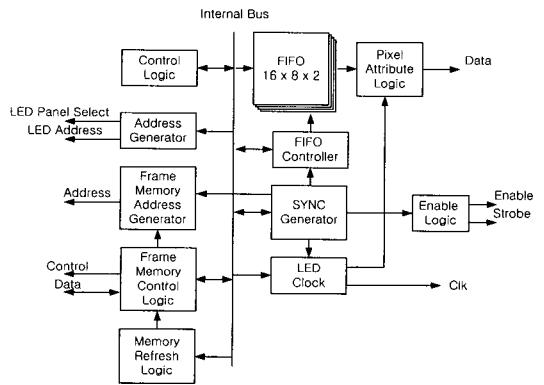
Internal Bus

Control Logic

FIFO
16 x 8 x 2

Pixel Attribute Logic

Data

LED Panel Select
LED Address

Address Generator

FIFO Controller

Address

Frame Memory Address Generator

SYNC Generator

Enable Logic

Enable
Strobe

Control
Data

Frame Memory Control Logic

LED Clock

Clk

Memory Refresh Logic